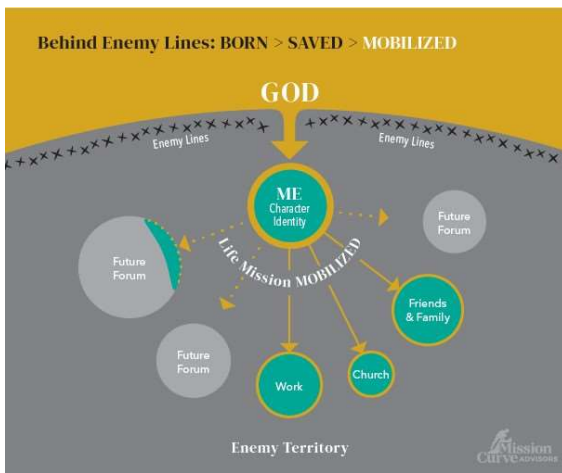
Behind Enemy Lines: BORN > SAVED > MOBILIZED

GOD

Enemy Lines

Enemy Lines

ME
Character
Identity

Life Mission MOBILIZED

Future Forum

Future Forum

Future Forum

Friends & Family

Work

Church

Enemy Territory

Mission Curve ADVISORS